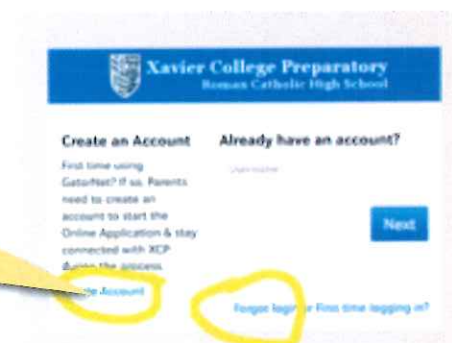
Xavier College Preparatory
Roman Catholic High School

Create an Account

First time using GatorNet? If so, Parents need to create an account to start the Online Application & stay connected with XCP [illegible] the process.

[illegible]te Account

Already have an account?

Username

Next

Forgot login or First time logging in?